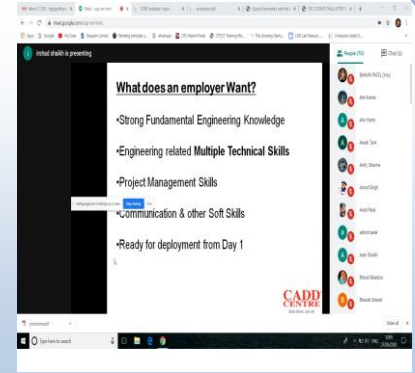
irshad shaikh is presenting

What does an employer Want?

•Strong Fundamental Engineering Knowledge

•Engineering related Multiple Technical Skills

•Project Management Skills

•Communication & other Soft Skills

•Ready for deployment from Day 1

Stop sharing

CADD CENTRE

People (15)

Chat (2)

Type here to search